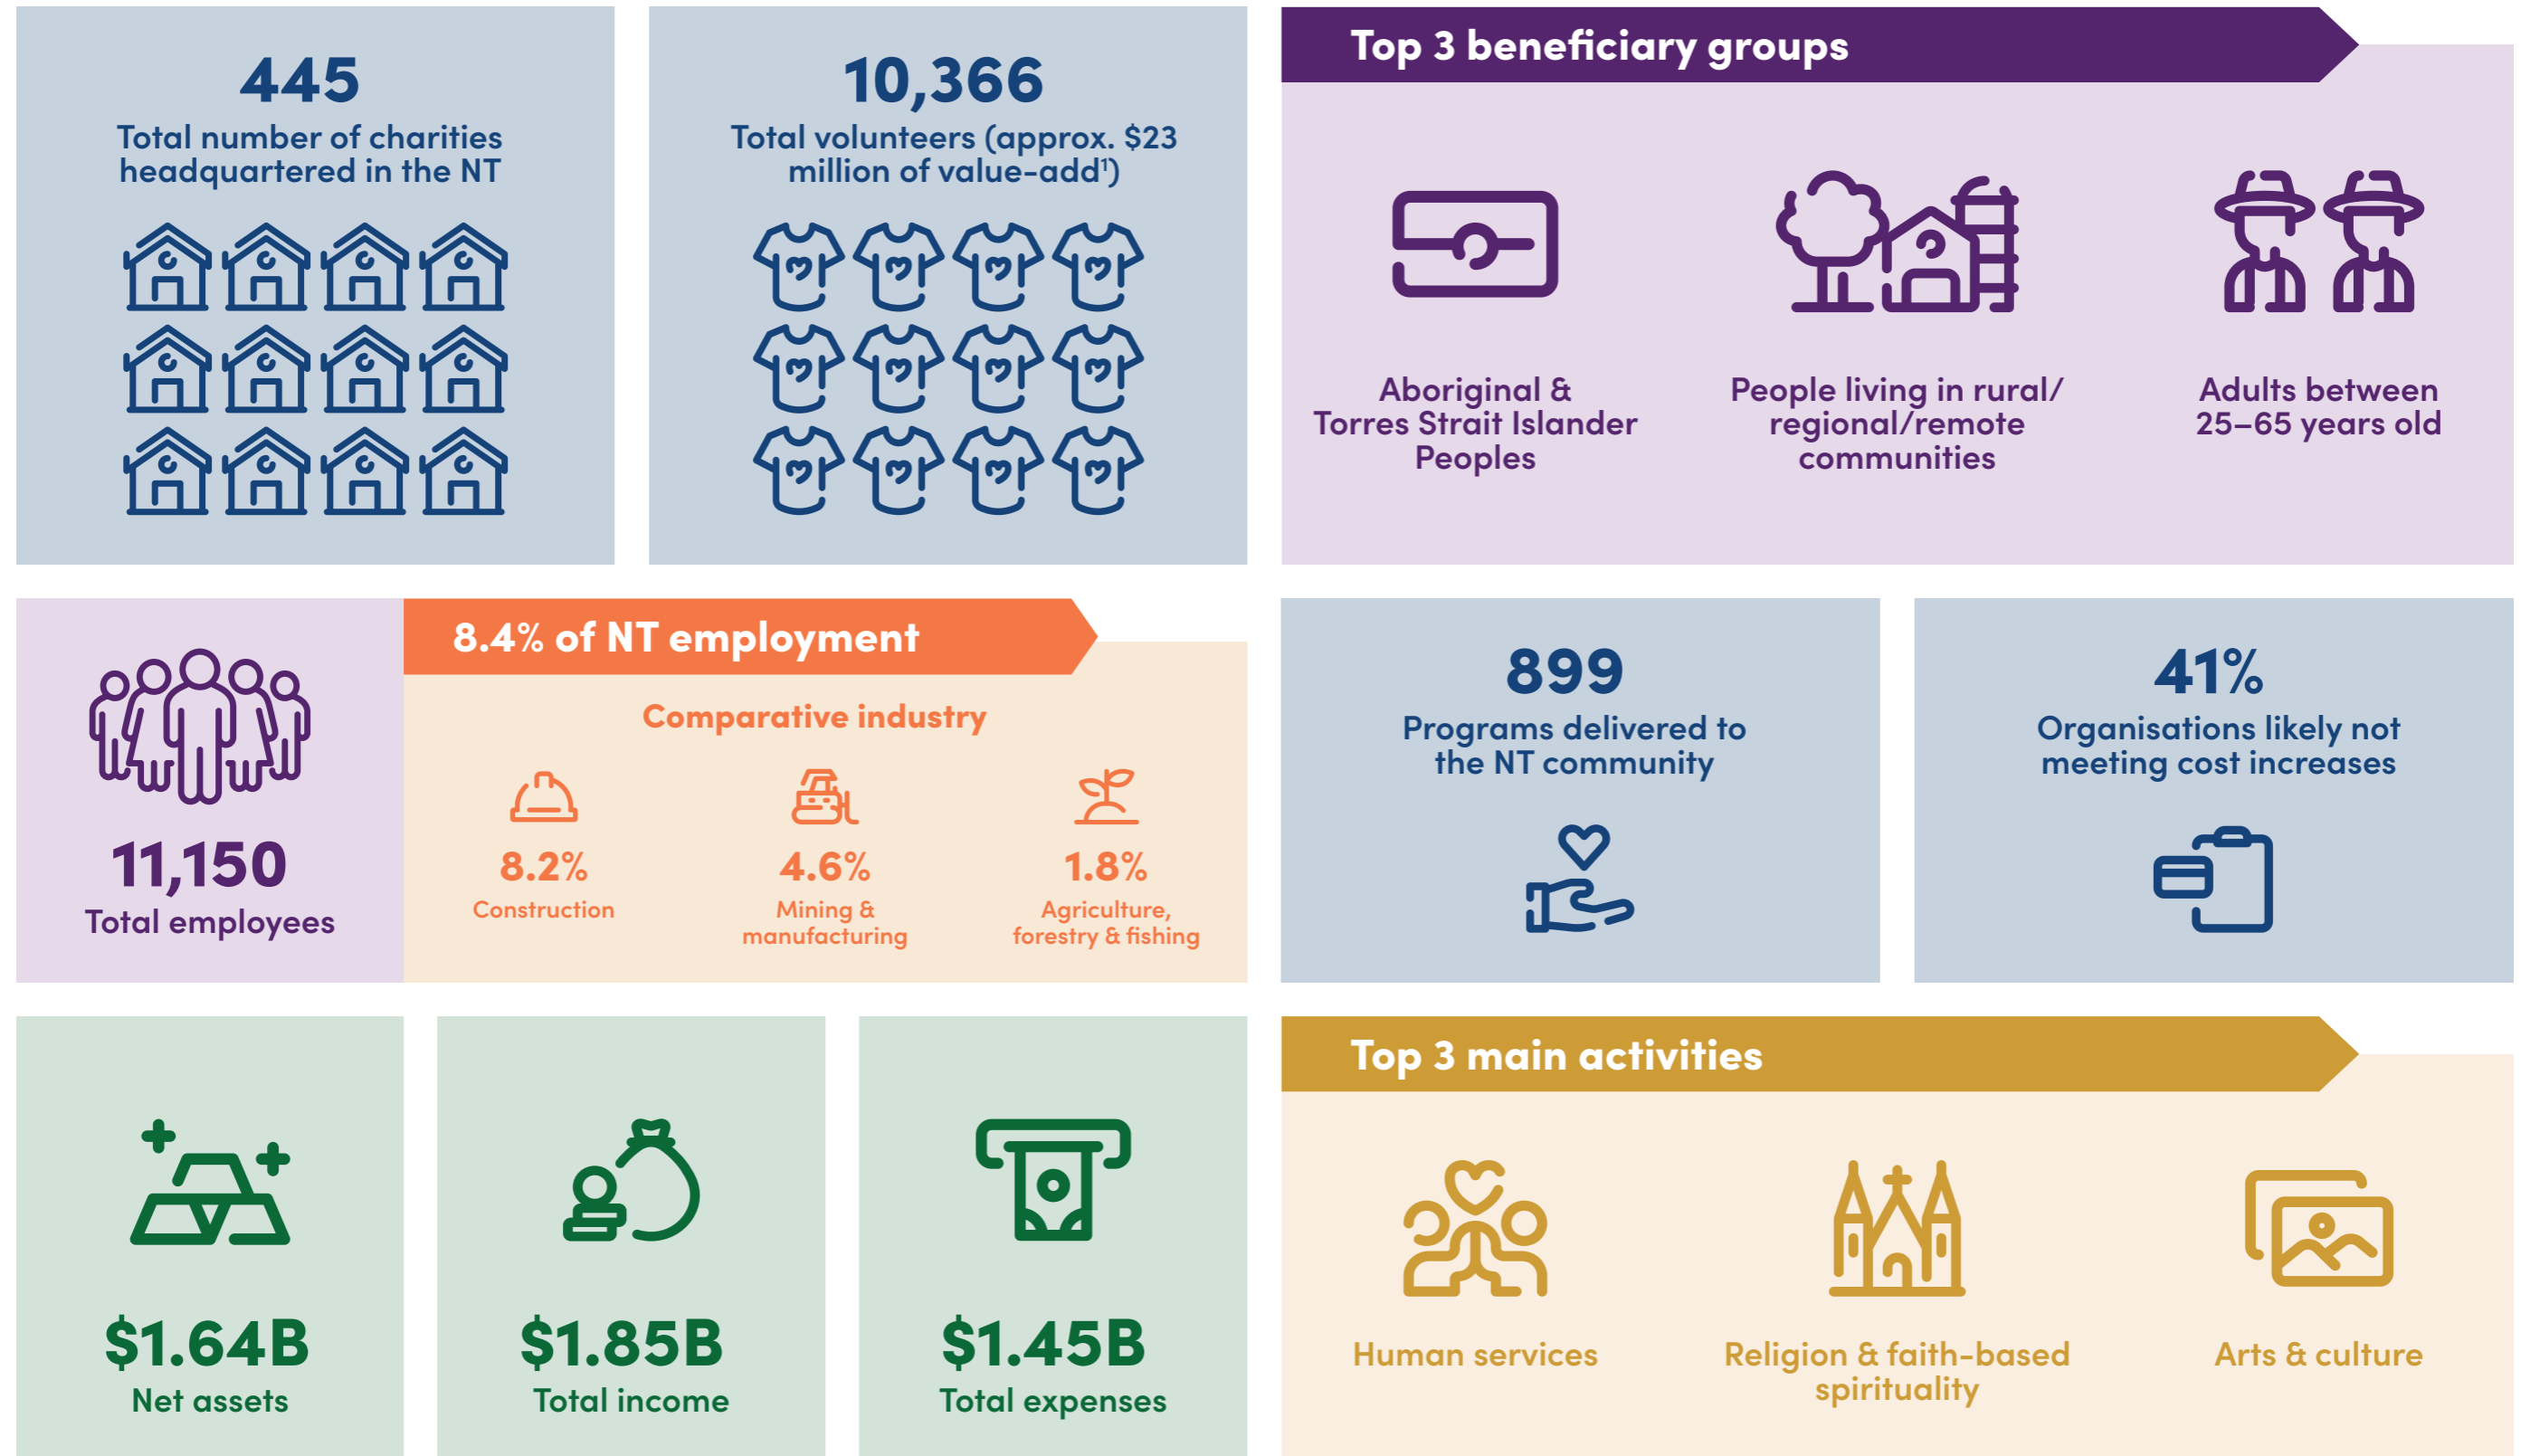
445
Total number of charities headquartered in the NT

10,366
Total volunteers (approx. $23 million of value-add$^1$)

Top 3 beneficiary groups

Aboriginal & Torres Strait Islander Peoples

People living in rural/ regional/remote communities

Adults between 25–65 years old

11,150
Total employees

8.4% of NT employment

Comparative industry

8.2%
Construction

4.6%
Mining & manufacturing

1.8%
Agriculture, forestry & fishing

899
Programs delivered to the NT community

41%
Organisations likely not meeting cost increases

$1.64B
Net assets

$1.85B
Total income

$1.45B
Total expenses

Top 3 main activities

Human services

Religion & faith-based spirituality

Arts & culture